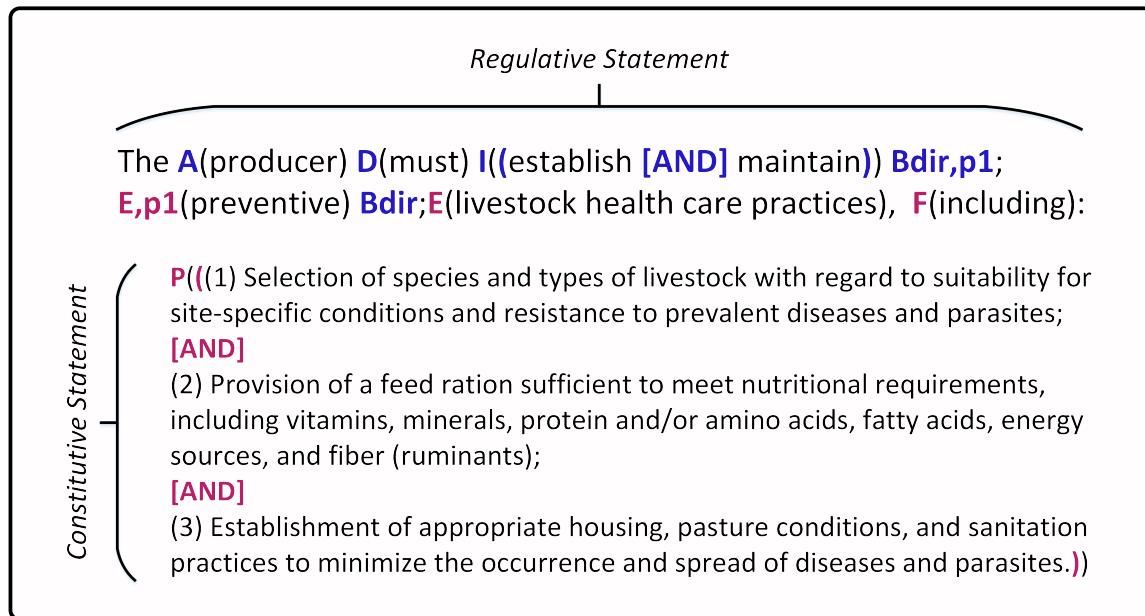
Regulative Statement

The A(producer) D(must) I((establish [AND] maintain)) Bdir,p1; E,p1(preventive) Bdir;E(livestock health care practices), F(including):

Constitutive Statement

P(((1) Selection of species and types of livestock with regard to suitability for site-specific conditions and resistance to prevalent diseases and parasites;
[AND]
(2) Provision of a feed ration sufficient to meet nutritional requirements, including vitamins, minerals, protein and/or amino acids, fatty acids, energy sources, and fiber (ruminants);
[AND]
(3) Establishment of appropriate housing, pasture conditions, and sanitation practices to minimize the occurrence and spread of diseases and parasites.))